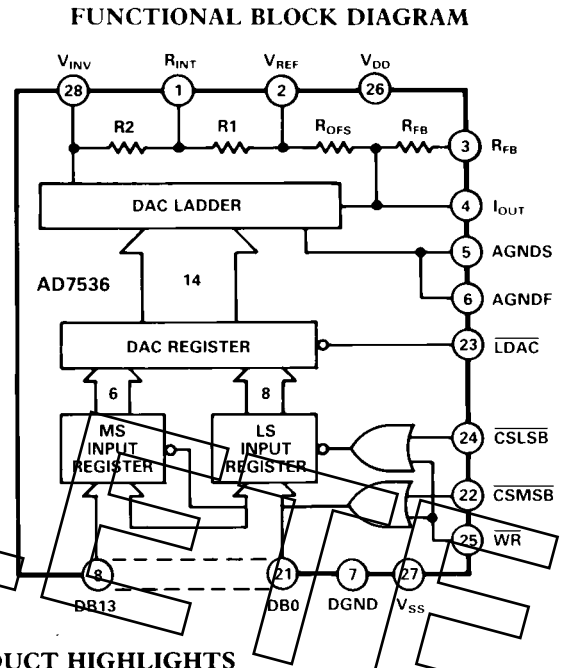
FUNCTIONAL BLOCK DIAGRAM

$V_{INV}$ 28
$R_{INT}$ 1
$V_{REF}$ 2
$V_{DD}$ 26

R2
R1
$R_{OFS}$
$R_{FB}$

3 $R_{FB}$

DAC LADDER

4 $I_{OUT}$

5 AGNDS

AD7536

14

6 AGNDF

DAC REGISTER

23 $\overline{LDAC}$

6
8

MS INPUT REGISTER

LS INPUT REGISTER

24 $\overline{CSLSB}$

22 $\overline{CSMSB}$

25 $\overline{WR}$

8 DB13
21 DB0
7 DGND
27 $V_{SS}$

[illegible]DUCT HIGHLIGHTS